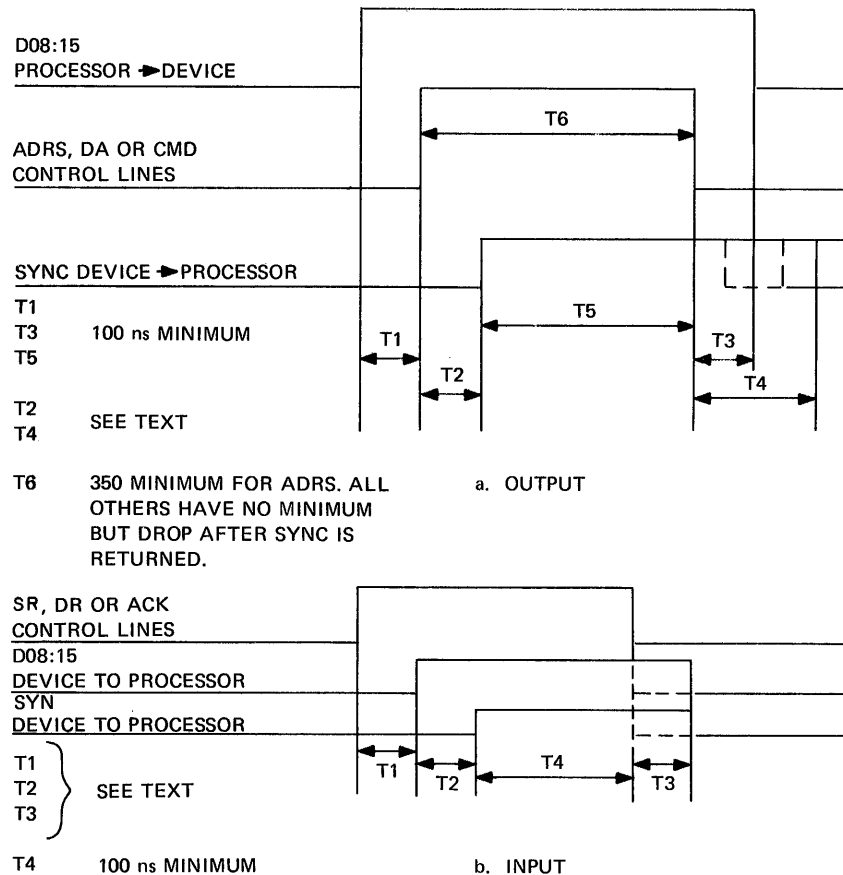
D08:15
PROCESSOR ➔DEVICE

T6

ADRS, DA OR CMD
CONTROL LINES

SYNC DEVICE ➔PROCESSOR

T1
T3 100 ns MINIMUM
T5

T5

T1

T3

T2

T4

T2
T4 SEE TEXT

T6 350 MINIMUM FOR ADRS. ALL OTHERS HAVE NO MINIMUM BUT DROP AFTER SYNC IS RETURNED.

a. OUTPUT

SR, DR OR ACK
CONTROL LINES
D08:15
DEVICE TO PROCESSOR
SYN
DEVICE TO PROCESSOR

T1

T2

T4

T3

T1
T2 SEE TEXT
T3

T4 100 ns MINIMUM

b. INPUT